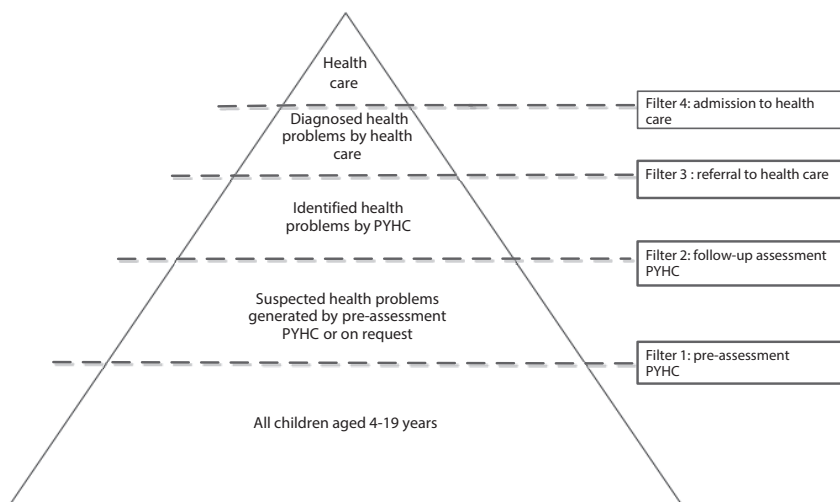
Health care

Filter 4: admission to health care

Diagnosed health problems by health care

Filter 3 : referral to health care

Identified health problems by PYHC

Filter 2: follow-up assessment PYHC

Suspected health problems generated by pre-assessment PYHC or on request

Filter 1: pre-assessment PYHC

All children aged 4-19 years